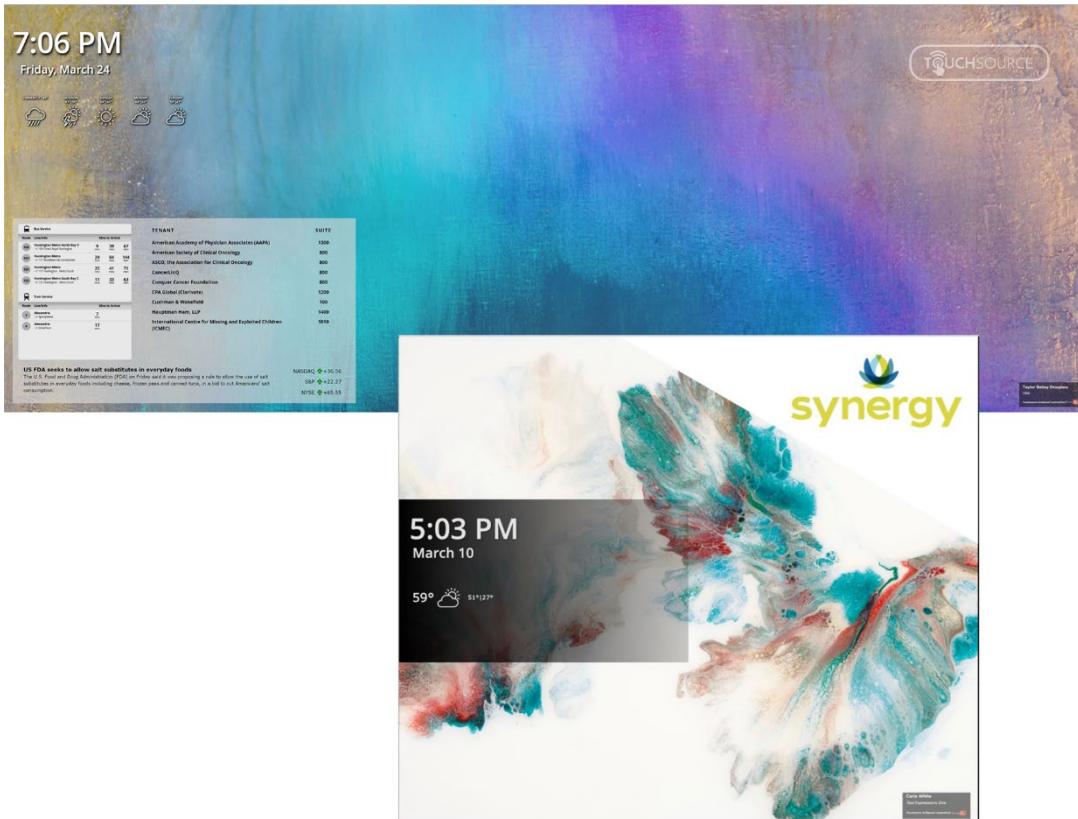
7:06 PM
Friday, March 24

TOUCHSOURCE

Bus Service

Train Service

| TENANT | SUITE |
|---|---|
| American Academy of Physician Associates (AAPA) | 1300 |
| American Society of Clinical Oncology | 800 |
| ASCO, the Association for Clinical Oncology | 800 |
| CancerLinQ | 800 |
| Conquer Cancer Foundation | 800 |
| CPA Global (Clarivate) | 1200 |
| Cushman & Wakefield | 100 |
| Hauptman Ham, LLP | 1400 |
| International Centre for Missing and Exploited Children (ICMEC) | 1010 |

US FDA seeks to allow salt substitutes in everyday foods
The U.S. Food and Drug Administration (FDA) on Friday said it was proposing a rule to allow the use of salt substitutes in everyday foods including cheese, frozen peas and canned tuna, in a bid to cut Americans' salt consumption.

NASDAQ +36.56
S&P +22.27
NYSE +65.55

Taylor Bailey Douglass

synergy

5:03 PM
March 10

59° 51°|27°

Carla White